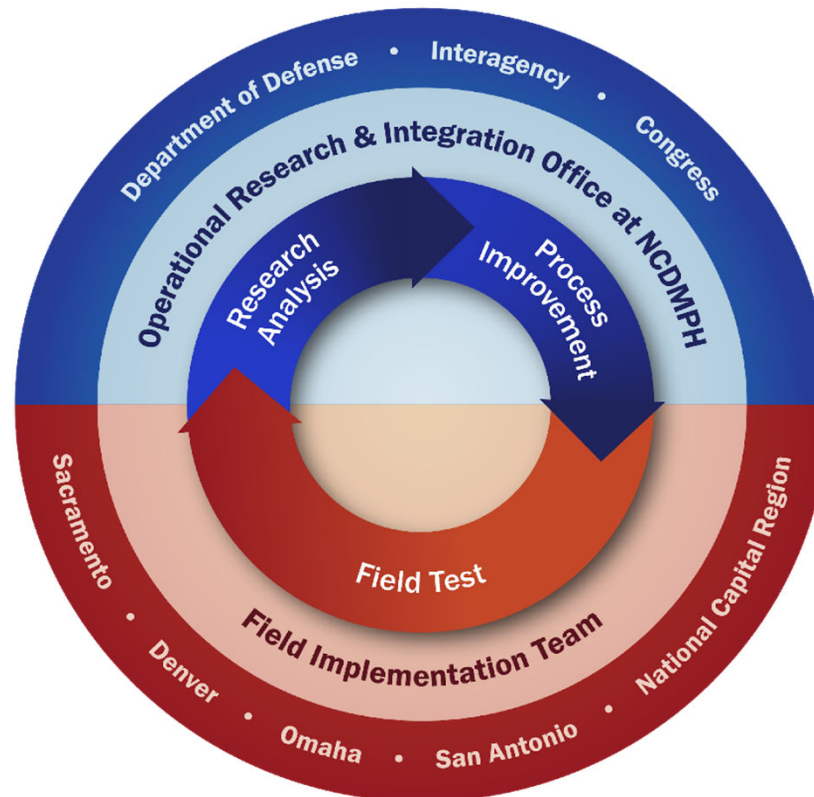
Department of Defense • Interagency • Congress

Operational Research & Integration Office at NCDMPH

Research Analysis

Process Improvement

Field Test

Field Implementation Team

Sacramento • Denver • Omaha • San Antonio • National Capital Region